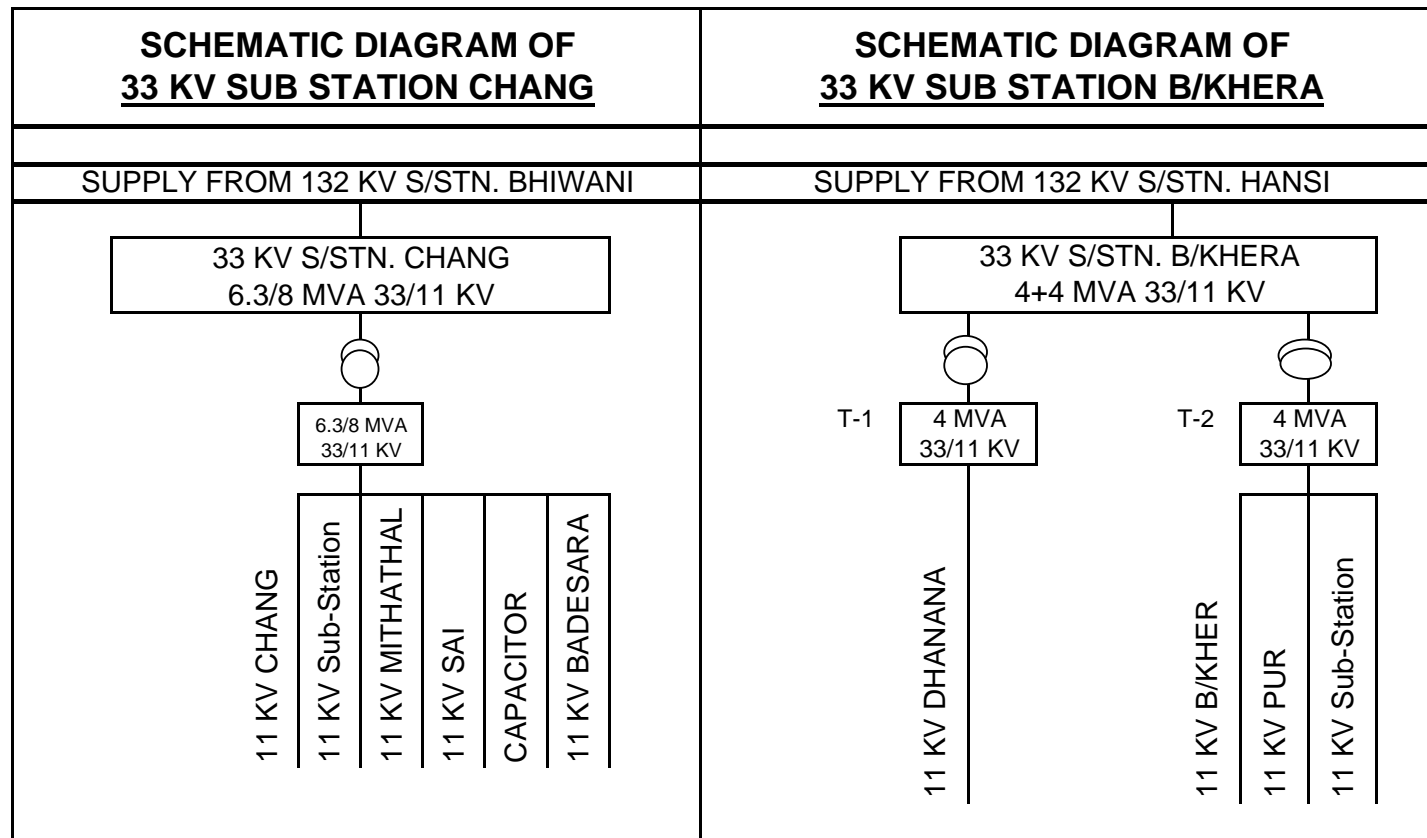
SCHEMATIC DIAGRAM OF
33 KV SUB STATION CHANG

SUPPLY FROM 132 KV S/STN. BHIWANI

33 KV S/STN. CHANG
6.3/8 MVA 33/11 KV

6.3/8 MVA
33/11 KV

11 KV CHANG
11 KV Sub-Station
11 KV MITHATHAL
11 KV SAI
CAPACITOR
11 KV BADESARA

SCHEMATIC DIAGRAM OF
33 KV SUB STATION B/KHERA

SUPPLY FROM 132 KV S/STN. HANSI

33 KV S/STN. B/KHERA
4+4 MVA 33/11 KV

T-1
4 MVA
33/11 KV

T-2
4 MVA
33/11 KV

11 KV DHANANA
11 KV B/KHER
11 KV PUR
11 KV Sub-Station